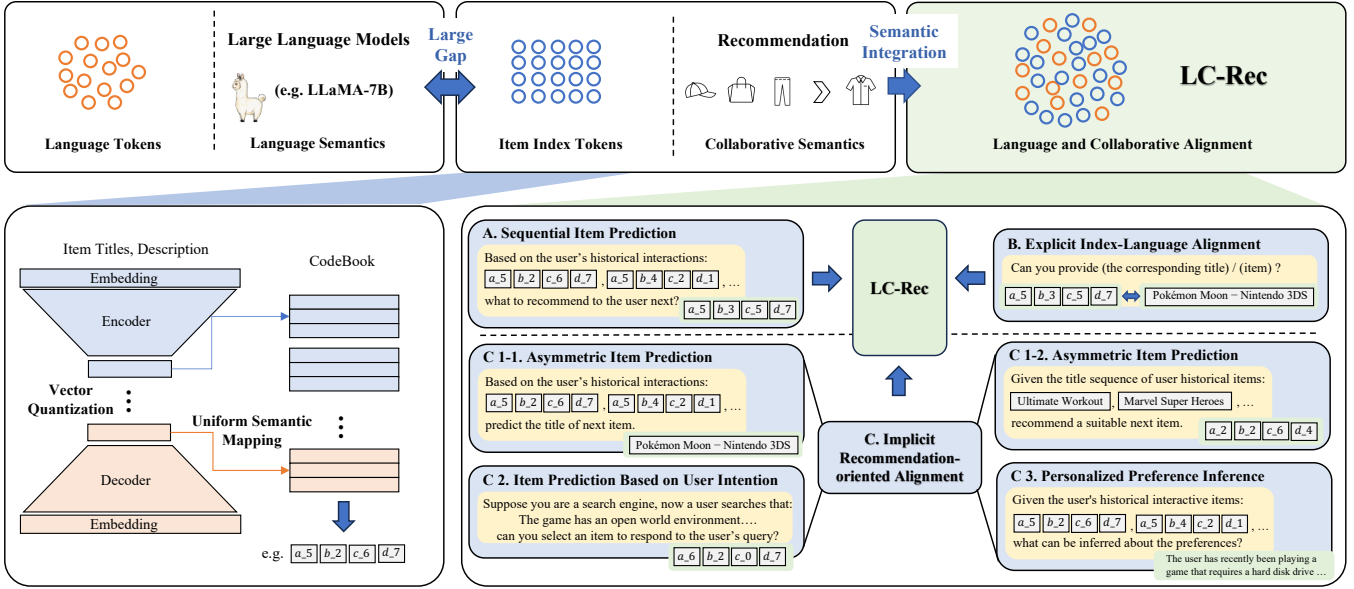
Language Tokens

Large Language Models

(e.g. LLaMA-7B)

Language Semantics

Large Gap

Item Index Tokens

Recommendation

Collaborative Semantics

Semantic Integration

LC-Rec

Language and Collaborative Alignment

Item Titles, Description

Embedding

Encoder

CodeBook

Vector Quantization

Uniform Semantic Mapping

Decoder

Embedding

e.g. a_5 b_2 c_6 d_7

A. Sequential Item Prediction

Based on the user's historical interactions:
a_5 b_2 c_6 d_7 , a_5 b_4 c_2 d_1 , …
what to recommend to the user next? a_5 b_3 c_5 d_7

LC-Rec

B. Explicit Index-Language Alignment

Can you provide (the corresponding title) / (item) ?
a_5 b_3 c_5 d_7 Pokémon Moon – Nintendo 3DS

C 1-1. Asymmetric Item Prediction

Based on the user's historical interactions:
a_5 b_2 c_6 d_7 , a_5 b_4 c_2 d_1 , …
predict the title of next item.
Pokémon Moon – Nintendo 3DS

C 1-2. Asymmetric Item Prediction

Given the title sequence of user historical items:
Ultimate Workout , Marvel Super Heroes , …
recommend a suitable next item. a_2 b_2 c_6 d_4

C. Implicit Recommendation-oriented Alignment

C 2. Item Prediction Based on User Intention

Suppose you are a search engine, now a user searches that:
The game has an open world environment….
can you select an item to respond to the user's query?
a_6 b_2 c_0 d_7

C 3. Personalized Preference Inference

Given the user's historical interactive items:
a_5 b_2 c_6 d_7 , a_5 b_4 c_2 d_1 , …
what can be inferred about the preferences?
The user has recently been playing a game that requires a hard disk drive …